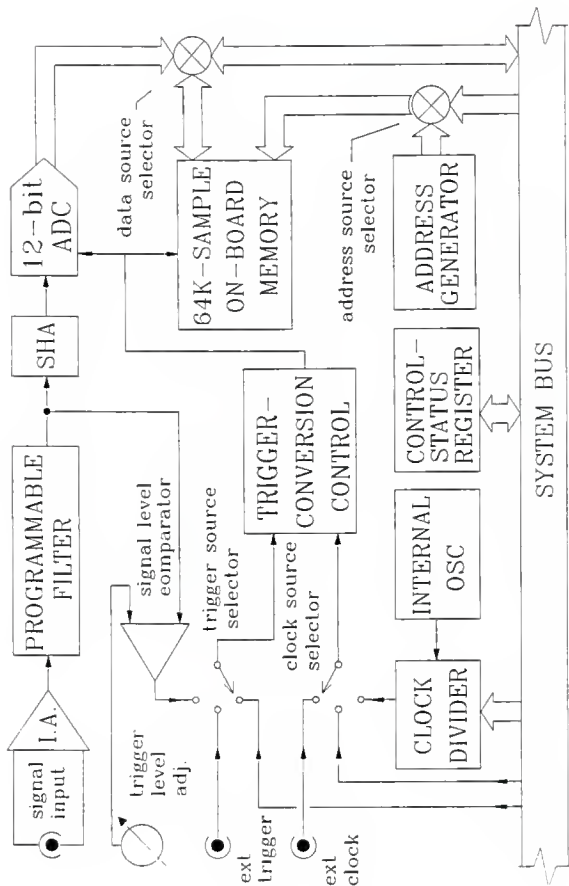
signal input
I.A.
PROGRAMMABLE FILTER
SHA
12-bit ADC
data source selector
64K-SAMPLE ON-BOARD MEMORY
address source selector
ADDRESS GENERATOR
signal level comparator
trigger level adj.
trigger source selector
TRIGGER-CONVERSION CONTROL
clock source selector
ext trigger
ext clock
CONTROL-STATUS REGISTER
INTERNAL OSC
CLOCK DIVIDER
SYSTEM BUS